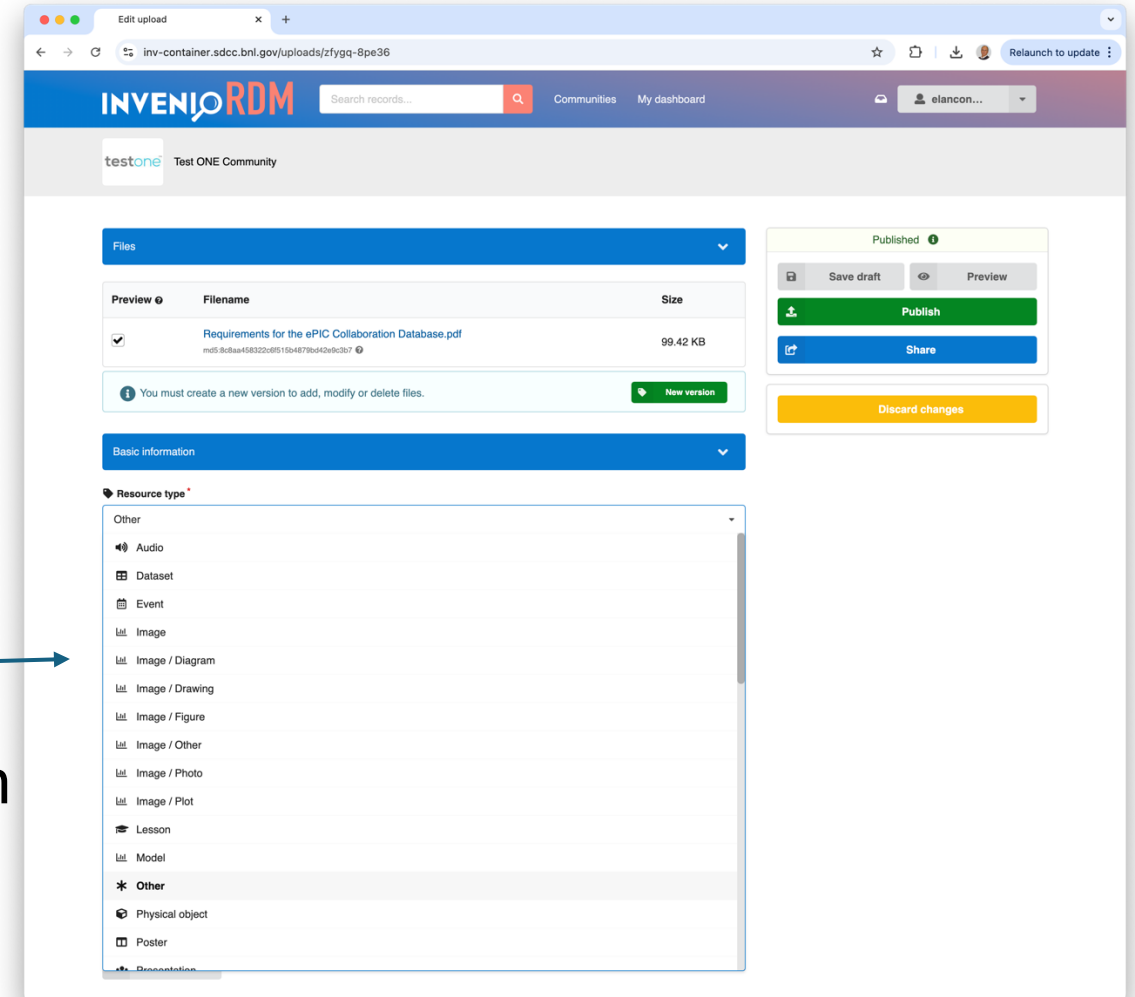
Edit upload

inv-container.sdcc.bnl.gov/uploads/zfygq-8pe36

Relaunch to update

INVENIO RDM

Search records...

Communities My dashboard

elancon...

testone Test ONE Community

Files

| Preview | Filename | Size |
|---|---|---|
| ✔ | Requirements for the ePIC Collaboration Database.pdf md5:8c8aa458322c6f515b4879bd42e9c3b7 | 99.42 KB |

You must create a new version to add, modify or delete files.

New version

Basic information

Resource type*

Other

Audio
Dataset
Event
Image
Image / Diagram
Image / Drawing
Image / Figure
Image / Other
Image / Photo
Image / Plot
Lesson
Model
Other
Physical object
Poster
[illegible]

Published

Save draft

Preview

Publish

Share

Discard changes

n